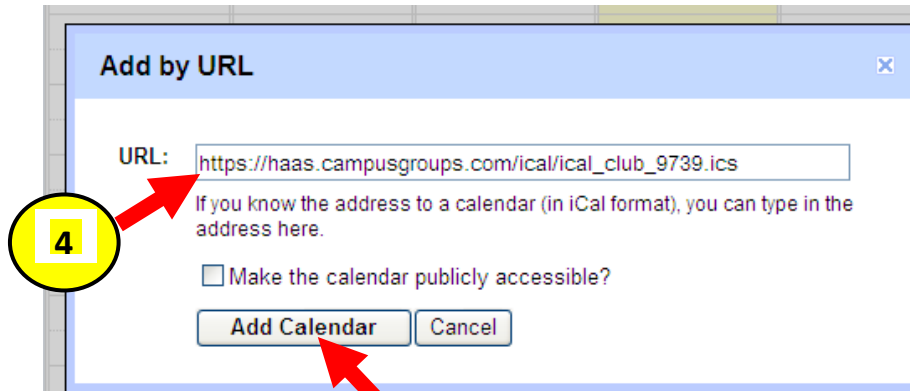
Add by URL

URL: https://haas.campusgroups.com/ical/ical_club_9739.ics

If you know the address to a calendar (in iCal format), you can type in the address here.

4

Make the calendar publicly accessible?

Add Calendar Cancel